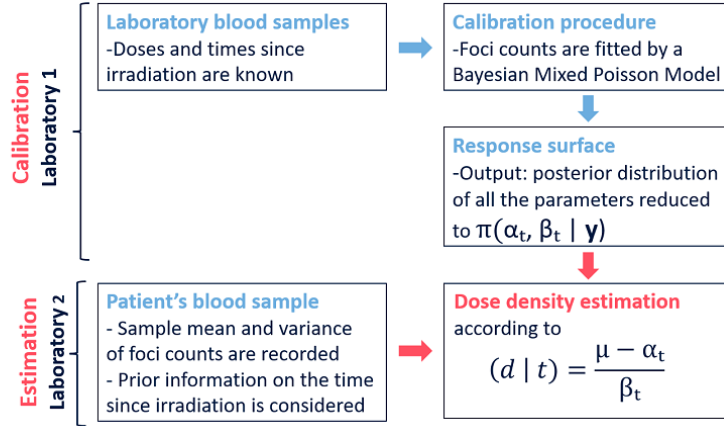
Calibration
Laboratory 1

Laboratory blood samples
-Doses and times since irradiation are known

Calibration procedure
-Foci counts are fitted by a Bayesian Mixed Poisson Model

Response surface
-Output: posterior distribution of all the parameters reduced to $\pi(\alpha_t, \beta_t \mid \mathbf{y})$

Estimation
Laboratory 2

Patient's blood sample
- Sample mean and variance of foci counts are recorded
- Prior information on the time since irradiation is considered

Dose density estimation
according to
$(d \mid t) = \frac{\mu - \alpha_t}{\beta_t}$